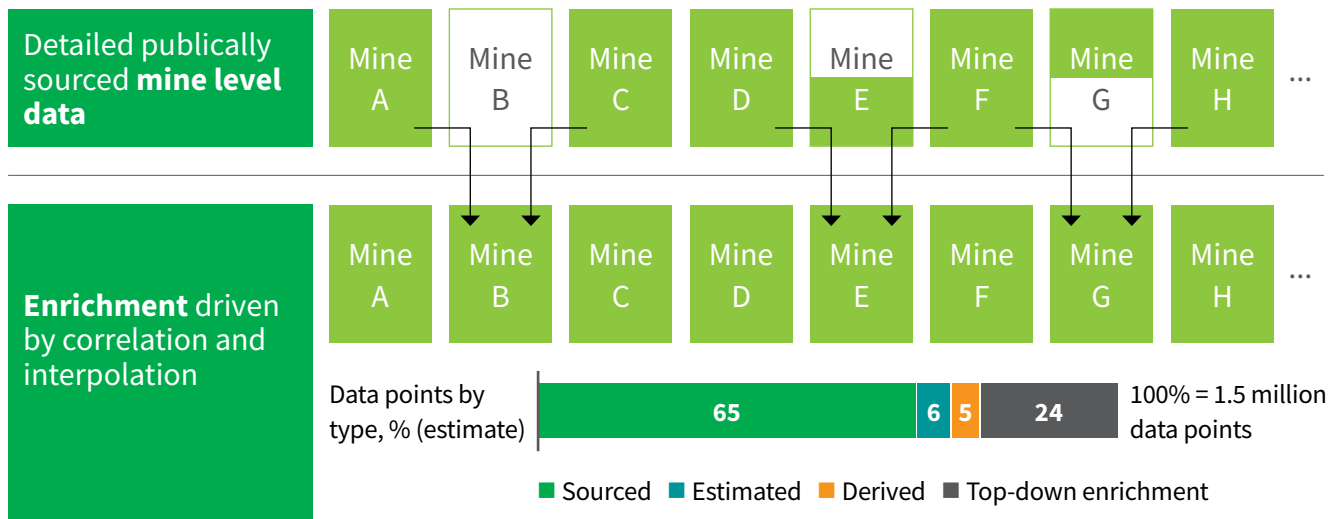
Detailed publically sourced **mine level data**

Mine A

Mine B

Mine C

Mine D

Mine E

Mine F

Mine G

Mine H

...

**Enrichment** driven by correlation and interpolation

Mine A

Mine B

Mine C

Mine D

Mine E

Mine F

Mine G

Mine H

...

Data points by type, % (estimate)

| 65 | 6 | 5 | 24 |
|---|---|---|---|

100% = 1.5 million data points

Sourced Estimated Derived Top-down enrichment